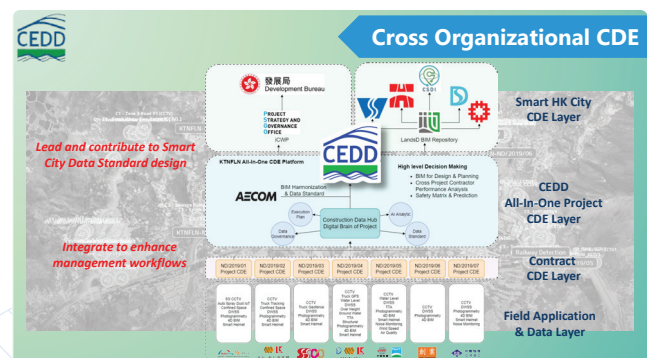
CEDD

Cross Organizational CDE

發展局
Development Bureau

PROJECT
STRATEGY AND
GOVERNANCE
OFFICE
ICWP

CSDI

LandsD BIM Repository

Smart HK City
CDE Layer

Lead and contribute to Smart City Data Standard design

KTNFLN All-In-One CDE Platform

CEDD

AECOM

BIM Harmonization & Data Standard

High level Decision Making
• BIM for Design & Planning
• Cross Project Contractor Performance Analysis
• Safety Matrix & Prediction

Execution Plan

AI Analysis

Construction Data Hub
Digital Brain of Project

Data Governance

Data Standard

CEDD
All-In-One Project
CDE Layer

Integrate to enhance management workflows

| ND/2019/01 Project CDE | ND/2019/02 Project CDE | ND/2019/03 Project CDE | ND/2019/04 Project CDE | ND/2019/05 Project CDE | ND/2019/06 Project CDE | ND/2019/07 Project CDE |
|---|---|---|---|---|---|---|

Contract
CDE Layer

| AI CCTV Auto Spray Dust off Confined Space DWSS Photogrammetry 4D BIM Smart Helmet | CCTV Truck Tracking Confined Space DWSS Photogrammetry 4D BIM Smart Helmet | CCTV Truck Sentence DWSS Photogrammetry 4D BIM Smart Helmet | CCTV Truck GPS Water Level DWSS Over Height Ground Water TTA Tracking Photogrammetry 4D BIM Smart Helmet | CCTV Water Level DWSS TTA Photogrammetry 4D BIM Smart Helmet Noise Monitoring Wind Speed Air Quality | CCTV DWSS Photogrammetry 4D BIM Smart Helmet | CCTV DWSS Photogrammetry 4D BIM Smart Helmet Noise Monitoring |
|---|---|---|---|---|---|---|

Field Application
& Data Layer